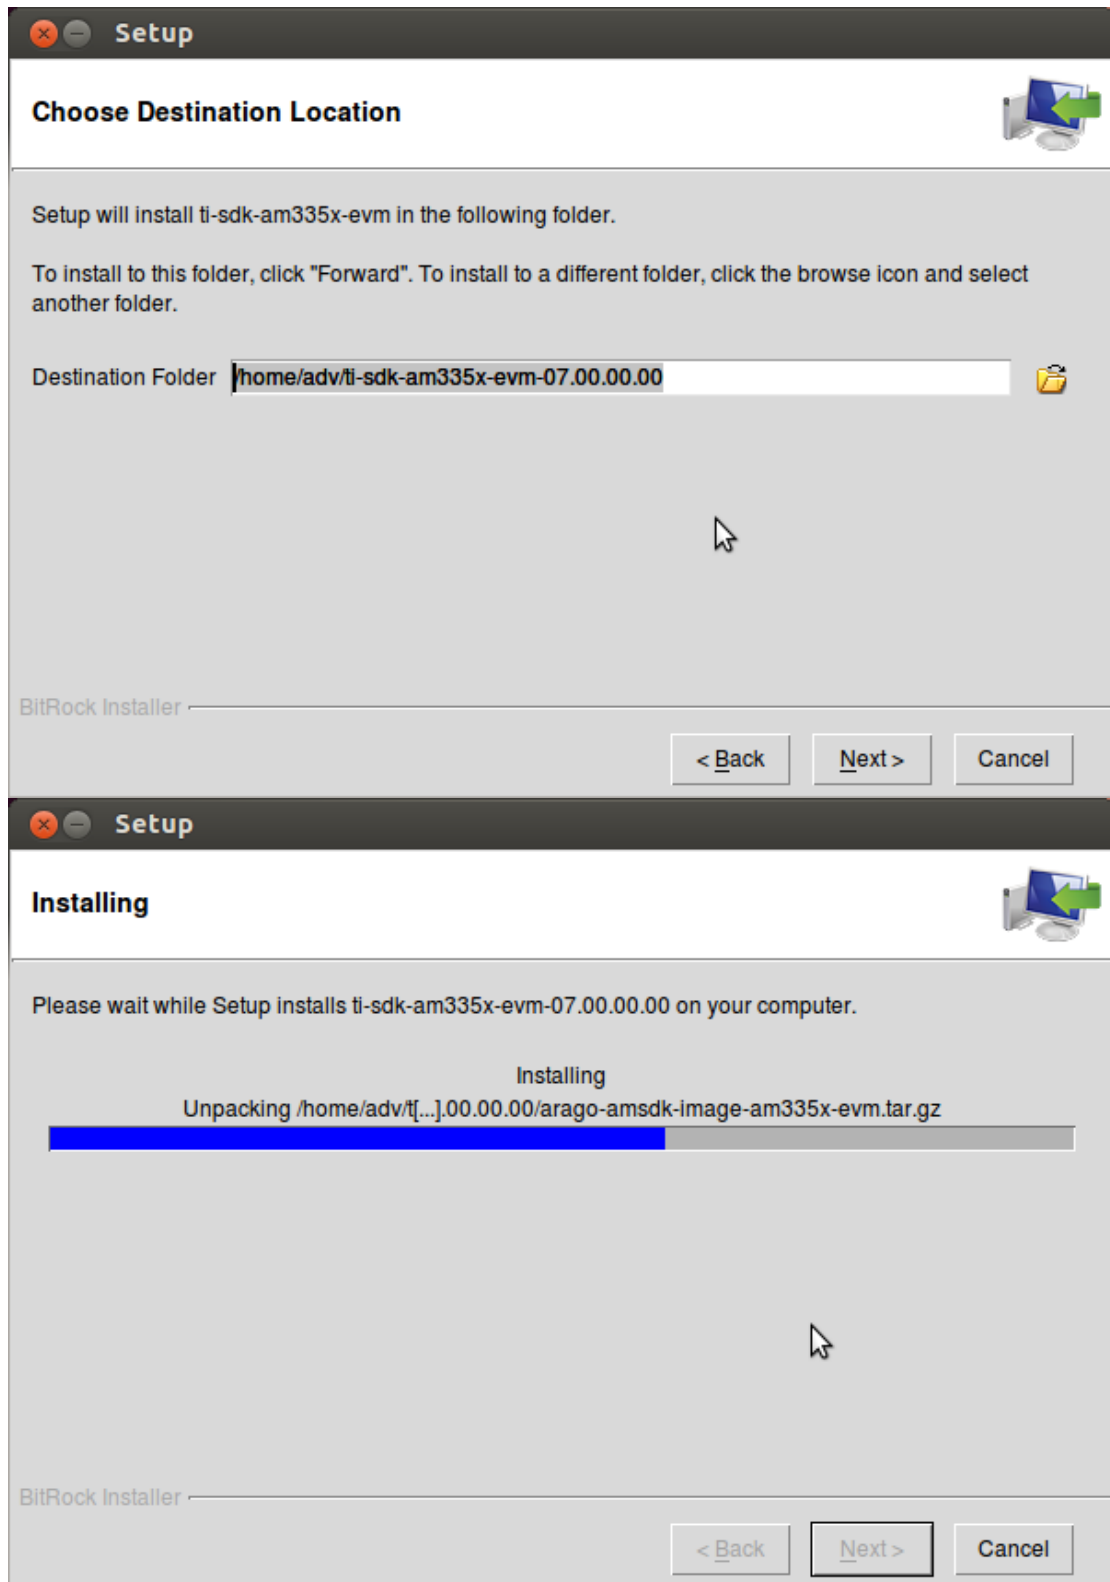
Setup

Choose Destination Location

Setup will install ti-sdk-am335x-evm in the following folder.

To install to this folder, click "Forward". To install to a different folder, click the browse icon and select another folder.

Destination Folder /home/adv/ti-sdk-am335x-evm-07.00.00.00

BitRock Installer

< Back | Next > | Cancel

Setup

Installing

Please wait while Setup installs ti-sdk-am335x-evm-07.00.00.00 on your computer.

Installing
Unpacking /home/adv/t[...].00.00.00/arago-amsdk-image-am335x-evm.tar.gz

BitRock Installer

< Back | Next > | Cancel